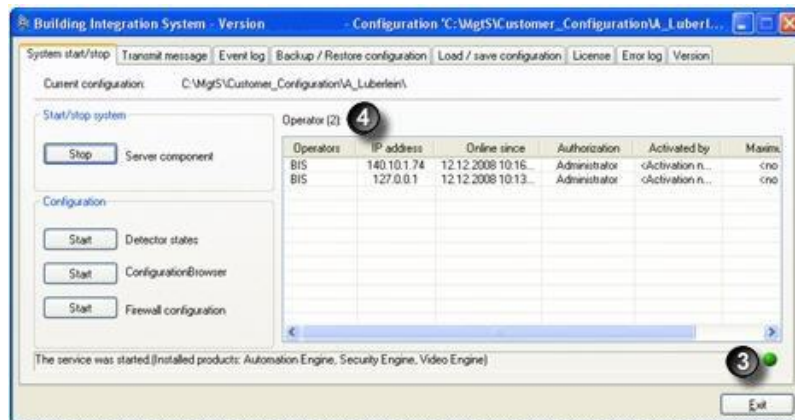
Building Integration System - Version - Configuration 'C:\MgtS\Customer_Configuration\A_Luberl...

System start/stop | Transmit message | Event log | Backup / Restore configuration | Load / save configuration | License | Error log | Version

Current configuration: C:\MgtS\Customer_Configuration\A_Luberlein\

Start/stop system

Stop Server component

Configuration

Start Detector states

Start ConfigurationBrowser

Start Firewall configuration

Operator (2): 4

| Operators | IP address | Online since | Authorization | Activated by | Maxim |
|---|---|---|---|---|---|
| BIS | 140.10.1.74 | 12.12.2008 10:16... | Administrator | <Activation n... | <no |
| BIS | 127.0.0.1 | 12.12.2008 10:13... | Administrator | <Activation n... | <no |

The service was started.(Installed products: Automation Engine, Security Engine, Video Engine)

3

Exit